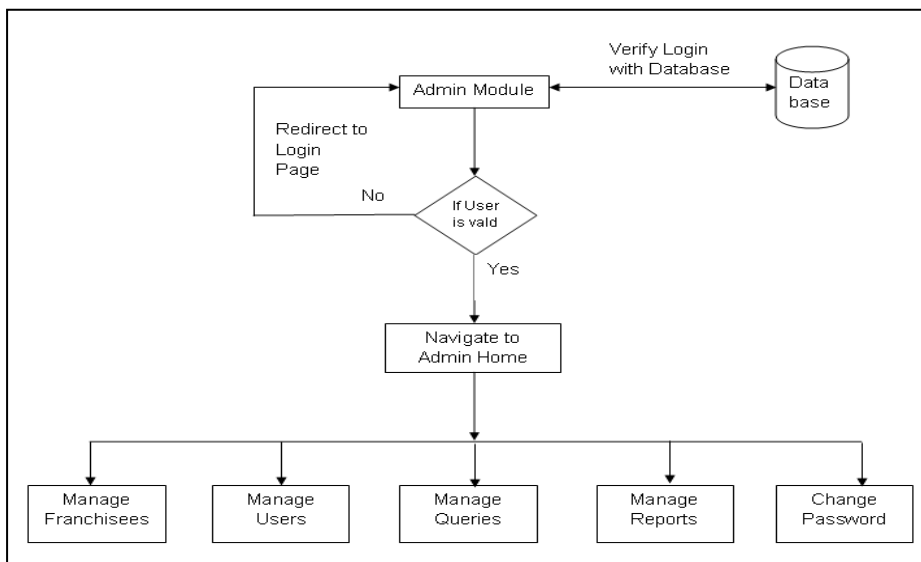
Verify Login with Database

Admin Module

Data base

Redirect to Login Page

No

If User is vald

Yes

Navigate to Admin Home

Manage Franchisees

Manage Users

Manage Queries

Manage Reports

Change Password